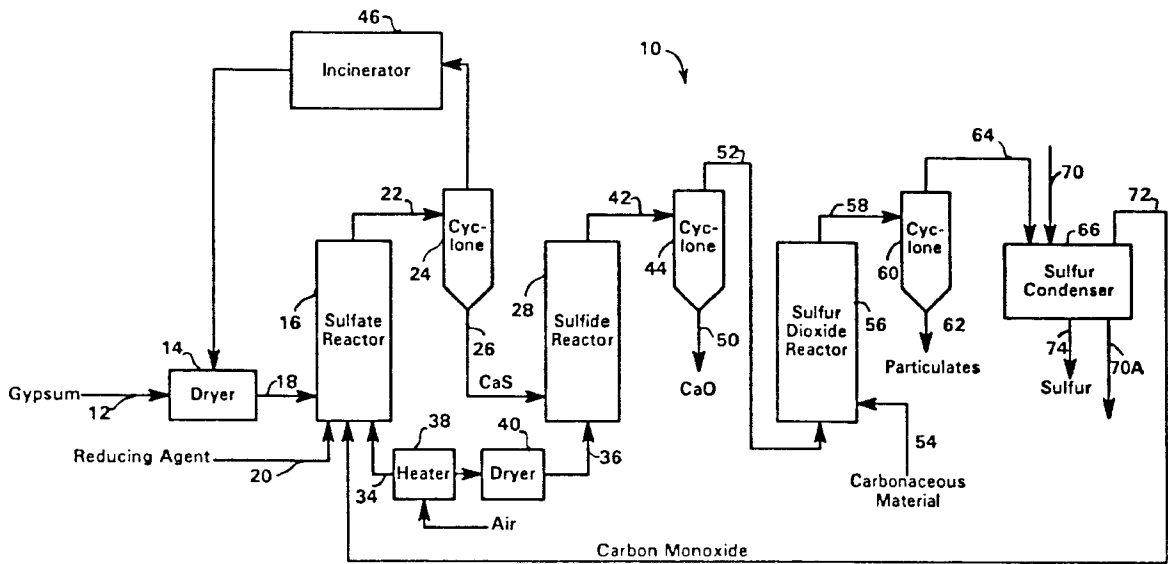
46
Incinerator
10
52
64
70
22
42
58
72
Cyclone
Cyclone
Cyclone
66
24
44
60
Sulfur Condenser
16
Sulfate Reactor
28
Sulfide Reactor
Sulfur Dioxide Reactor
56
14
26
50
62
74
70A
CaS
CaO
Particulates
Sulfur
Gypsum
12
Dryer
18
38
40
Reducing Agent
20
34
Heater
Dryer
36
54
Air
Carbonaceous Material
Carbon Monoxide